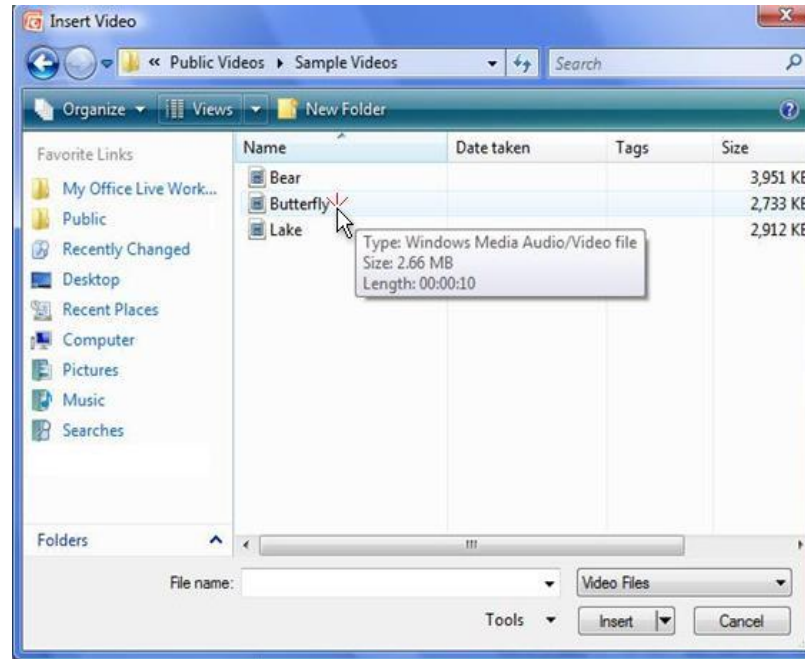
Insert Video

« Public Videos ▸ Sample Videos

Search

Organize ▾ Views ▾ New Folder

Favorite Links

My Office Live Work...

Public

Recently Changed

Desktop

Recent Places

Computer

Pictures

Music

Searches

Folders

| Name | Date taken | Tags | Size |
|---|---|---|---|
| Bear | | | 3,951 KB |
| Butterfly | | | 2,733 KB |
| Lake | | | 2,912 KB |

Type: Windows Media Audio/Video file
Size: 2.66 MB
Length: 00:00:10

File name:

Video Files

Tools ▾

Insert

Cancel